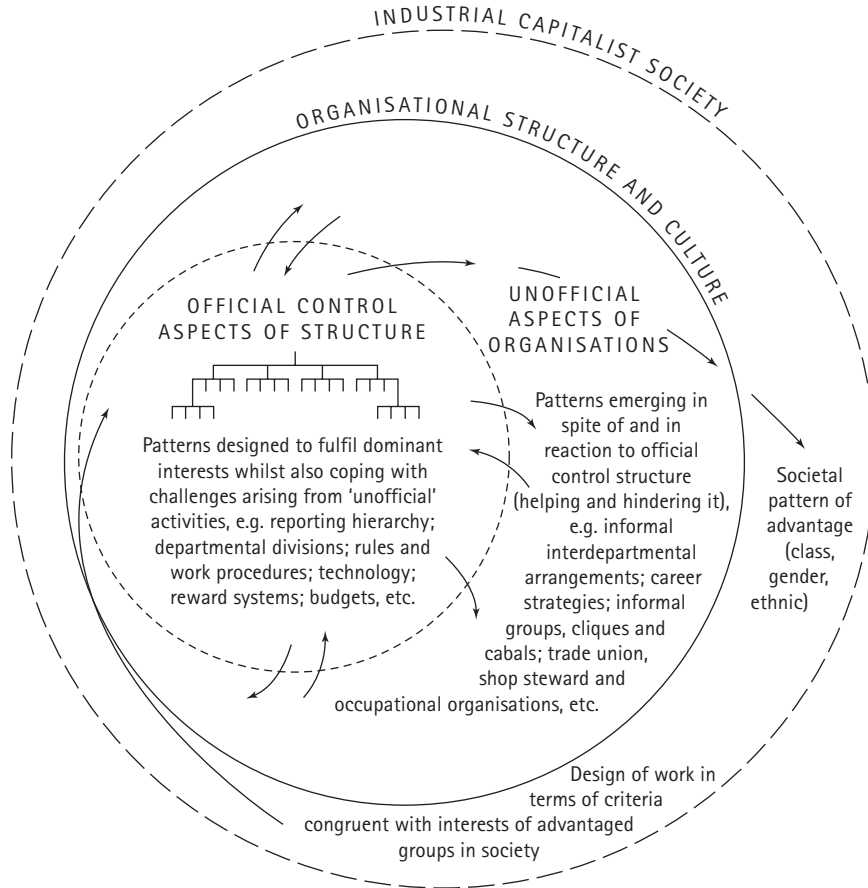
INDUSTRIAL CAPITALIST SOCIETY

ORGANISATIONAL STRUCTURE AND CULTURE

OFFICIAL CONTROL ASPECTS OF STRUCTURE

Patterns designed to fulfil dominant interests whilst also coping with challenges arising from 'unofficial' activities, e.g. reporting hierarchy; departmental divisions; rules and work procedures; technology; reward systems; budgets, etc.

UNOFFICIAL ASPECTS OF ORGANISATIONS

Patterns emerging in spite of and in reaction to official control structure (helping and hindering it), e.g. informal interdepartmental arrangements; career strategies; informal groups, cliques and cabals; trade union, shop steward and occupational organisations, etc.

Societal pattern of advantage (class, gender, ethnic)

Design of work in terms of criteria congruent with interests of advantaged groups in society